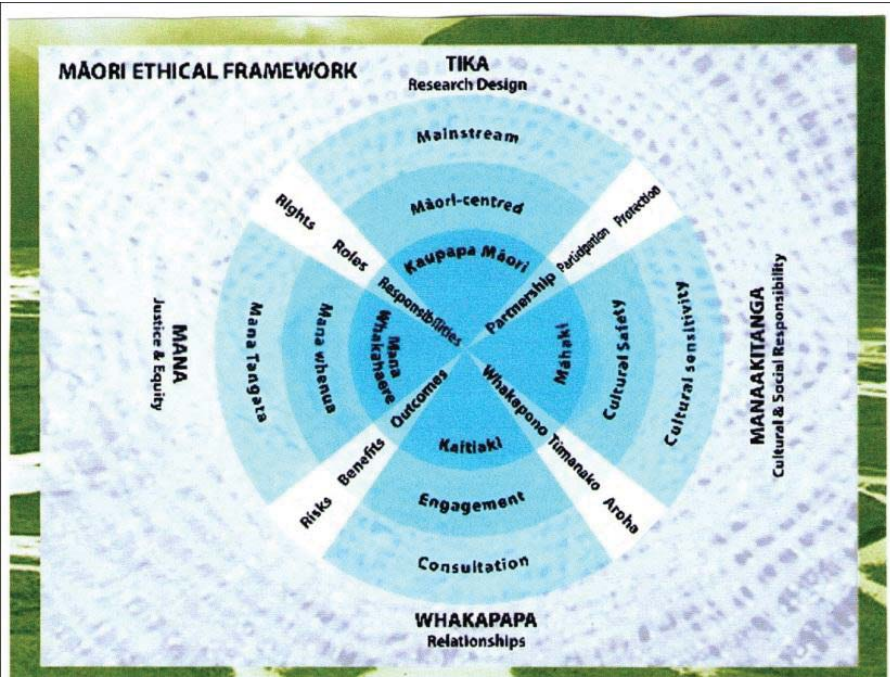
MĀORI ETHICAL FRAMEWORK

TIKA
Research Design

Mainstream

Māori-centred

Kaupapa Māori

Rights

Roles

Responsibilities

Partnership

Participation

Protection

MANA
Justice & Equity

Mana Tangata

Mana whenua

Mana Whakahaere

Mahaki

Cultural Safety

Cultural sensitivity

MANAAKITANGA
Cultural & Social Responsibility

Outcomes

Whakapono

Kaitiaki

Benefits

Risks

Tūmanako

Aroha

Engagement

Consultation

WHAKAPAPA
Relationships